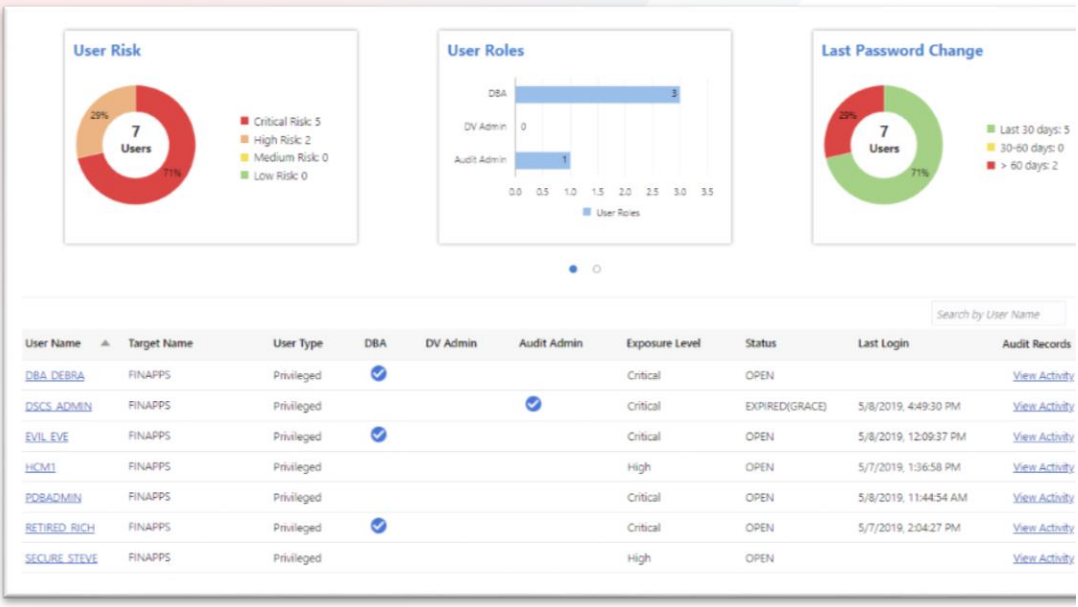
User Risk

29%
7
Users
71%

Critical Risk: 5
High Risk: 2
Medium Risk: 0
Low Risk: 0

User Roles

DBA 3
DV Admin 0
Audit Admin 1
0.0 0.5 1.0 1.5 2.0 2.5 3.0 3.5
User Roles

Last Password Change

29%
7
Users
71%

Last 30 days: 5
30-60 days: 0
> 60 days: 2

Search by User Name

| User Name | Target Name | User Type | DBA | DV Admin | Audit Admin | Exposure Level | Status | Last Login | Audit Records |
|---|---|---|---|---|---|---|---|---|---|
| DBA_DEBRA | FINAPPS | Privileged | ✓ | | | Critical | OPEN | | View Activity |
| DSCS_ADMIN | FINAPPS | Privileged | | | ✓ | Critical | EXPIRED(GRACE) | 5/8/2019, 4:49:30 PM | View Activity |
| EVIL_EVE | FINAPPS | Privileged | ✓ | | | Critical | OPEN | 5/8/2019, 12:09:37 PM | View Activity |
| HCM1 | FINAPPS | Privileged | | | | High | OPEN | 5/7/2019, 1:36:58 PM | View Activity |
| PDBADMIN | FINAPPS | Privileged | | | | Critical | OPEN | 5/8/2019, 11:44:54 AM | View Activity |
| RETIRED_RICH | FINAPPS | Privileged | ✓ | | | Critical | OPEN | 5/7/2019, 2:04:27 PM | View Activity |
| SECURE_STEVE | FINAPPS | Privileged | | | | High | OPEN | | View Activity |